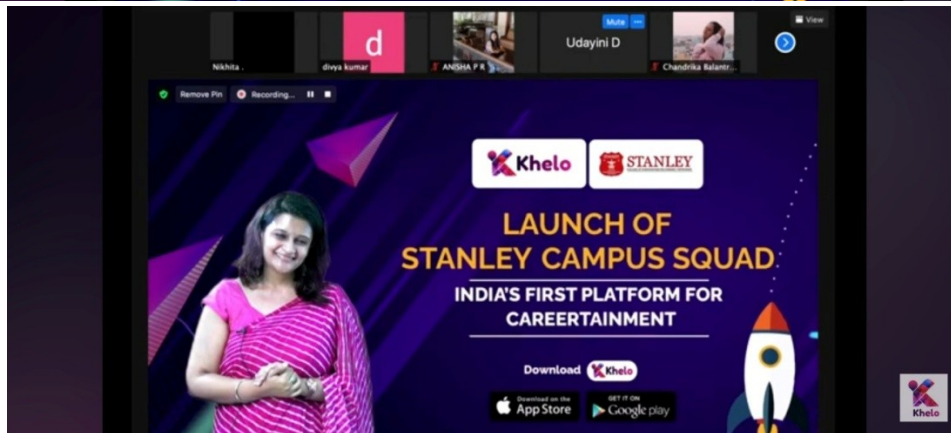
Nikhita .

d

divya kumar

ANISHA P R

Mute

Udayini D

Chandrika Balantr...

View

Remove Pin

Recording...

Khelo

STANLEY

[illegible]

LAUNCH OF
STANLEY CAMPUS SQUAD

INDIA'S FIRST PLATFORM FOR CAREERTAINMENT

Download Khelo

Download on the App Store

GET IT ON Google play

Khelo